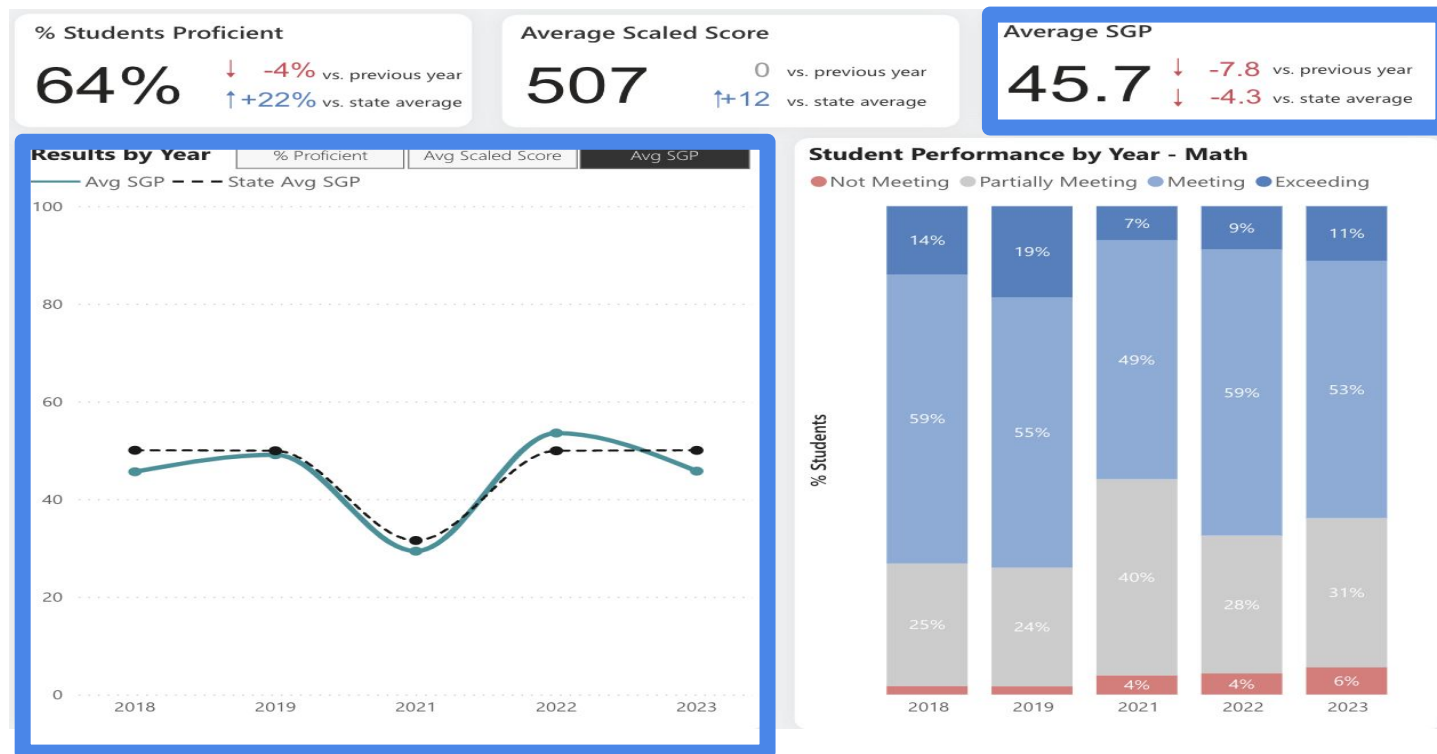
% Students Proficient

64%

↓ -4% vs. previous year
↑+22% vs. state average

Average Scaled Score

507

0 vs. previous year
↑+12 vs. state average

Average SGP

45.7

↓ -7.8 vs. previous year
↓ -4.3 vs. state average

Results by Year

% Proficient | Avg Scaled Score | Avg SGP

Avg SGP - - - State Avg SGP

100
80
60
40
20
0

2018 2019 2021 2022 2023

Student Performance by Year - Math

Not Meeting Partially Meeting Meeting Exceeding

% Students

| | 2018 | 2019 | 2021 | 2022 | 2023 |
|---|---|---|---|---|---|
| Exceeding | 14% | 19% | 7% | 9% | 11% |
| Meeting | 59% | 55% | 49% | 59% | 53% |
| Partially Meeting | 25% | 24% | 40% | 28% | 31% |
| Not Meeting | | | 4% | 4% | 6% |